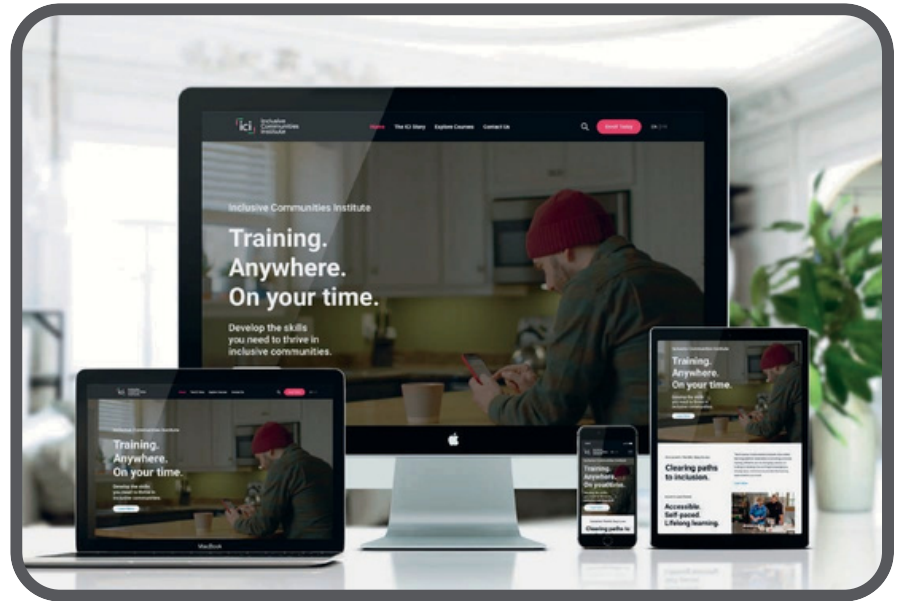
ici Inclusive Communities Institute

Home The ICI Story Explore Courses Contact Us

Enroll Today

EN | FR

Inclusive Communities Institute

Training. Anywhere. On your time.

Develop the skills you need to thrive in inclusive communities.

Inclusive Communities Institute

Training. Anywhere. On your time.

Develop the skills you need to thrive in inclusive communities.

MacBook

Training. Anywhere. On your time.

Clearing paths to

Inclusive Communities Institute

Training. Anywhere. On your time.

Clearing paths to inclusion.

Accessible. Self-paced. Lifelong learning.